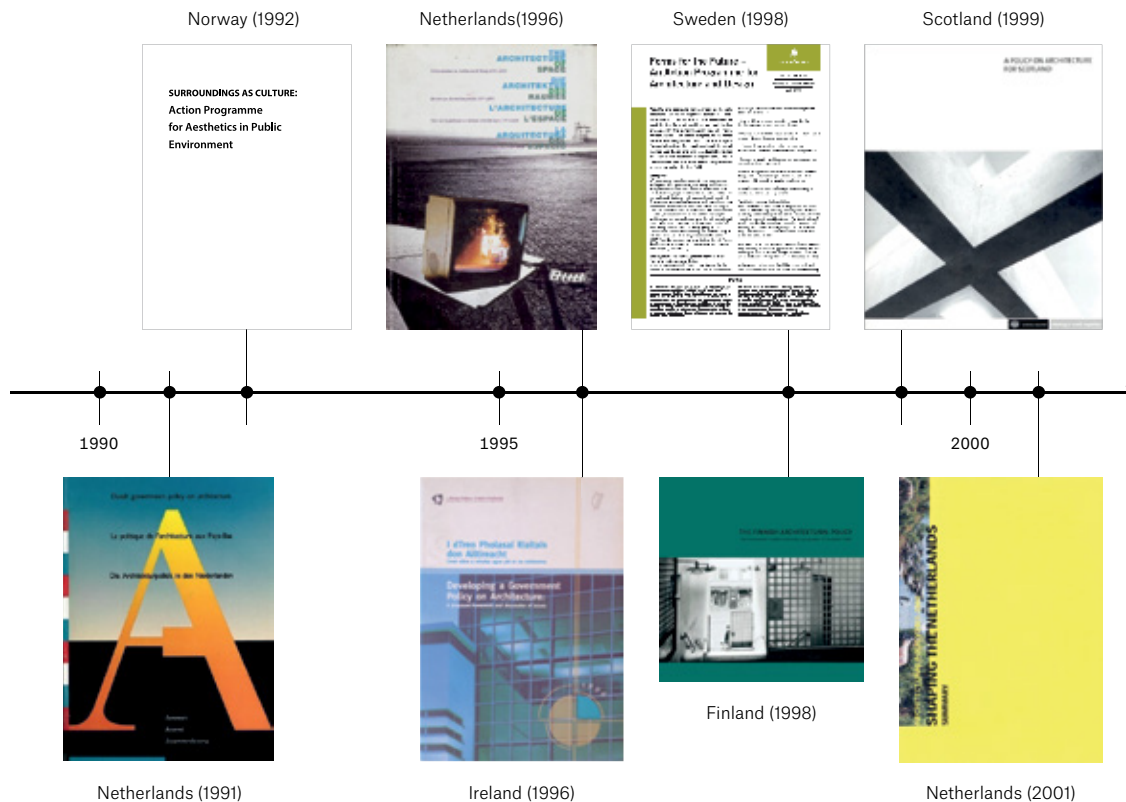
Norway (1992)

SURROUNDINGS AS CULTURE:
Action Programme for Aesthetics in Public Environment

Netherlands(1996)

THE ARCHITECTURE OF SPACE
DIE ARCHITEKTUR DES RAUMS
L'ARCHITECTURE DE L'ESPACE
LA ARQUITECTURA DEL ESPACIO

Sweden (1998)

Forms for the Future – An Action Programme for Architecture and Design

Scotland (1999)

A POLICY ON ARCHITECTURE FOR SCOTLAND

1990

1995

2000

Dutch government policy on architecture
La politique de l'architecture aux Pays-Bas
Die Architekturpolitik in den Niederlanden

Netherlands (1991)

Developing a Government Policy on Architecture:

Ireland (1996)

THE FINNISH ARCHITECTURAL POLICY

Finland (1998)

SHAPING THE NETHERLANDS
SUMMARY

Netherlands (2001)